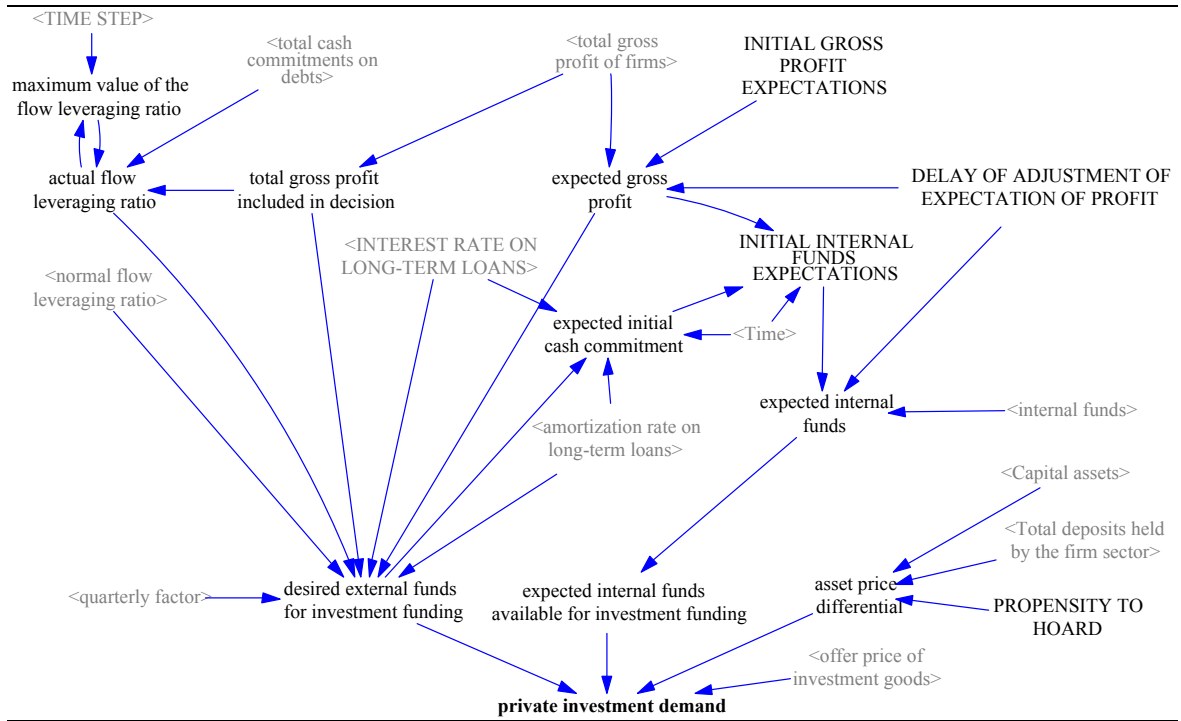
<TIME STEP>

maximum value of the flow leveraging ratio

<total cash commitments on debts>

<total gross profit of firms>

INITIAL GROSS PROFIT EXPECTATIONS

actual flow leveraging ratio

total gross profit included in decision

expected gross profit

DELAY OF ADJUSTMENT OF EXPECTATION OF PROFIT

<INTEREST RATE ON LONG-TERM LOANS>

INITIAL INTERNAL FUNDS EXPECTATIONS

<normal flow leveraging ratio>

expected initial cash commitment

<Time>

expected internal funds

<internal funds>

<amortization rate on long-term loans>

<Capital assets>

<Total deposits held by the firm sector>

<quarterly factor>

desired external funds for investment funding

expected internal funds available for investment funding

asset price differential

PROPENSITY TO HOARD

<offer price of investment goods>

private investment demand